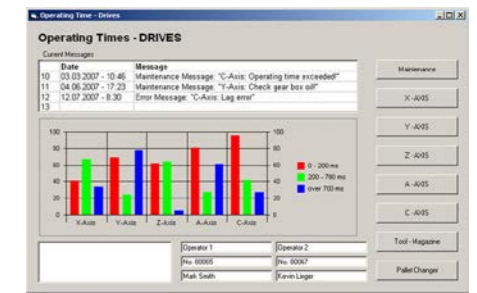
Operating Time - Drives

Operating Times - DRIVES

Current Messages

| | Date | Message |
|---|---|---|
| 10 | 03.03.2007 - 10:46 | Maintenance Message: "C-Axis: Operating time exceeded!" |
| 11 | 04.06.2007 - 17:23 | Maintenance Message: "Y-Axis: Check gear box oil!" |
| 12 | 12.07.2007 - 8:30 | Error Message: "C-Axis: Lag error" |
| 13 | | |

100
80
60
40
20
0

100
80
60
40
20
0

0 - 200 ms
200 - 700 ms
over 700 ms

X-Axis Y-Axis Z-Axis A-Axis C-Axis

| Operator 1 | Operator 2 |
|---|---|
| No. 00065 | No. 00067 |
| Mark Smith | Kevin Linger |

Maintenance

X-AXIS

Y-AXIS

Z-AXIS

A-AXIS

C-AXIS

Tool - Magazine

Pallet Changer